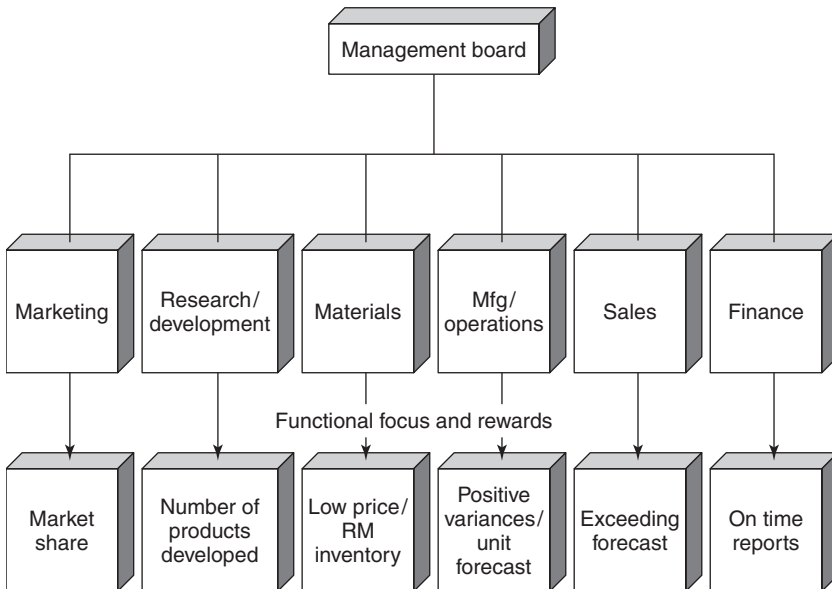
Management board

Marketing

Research/ development

Materials

Mfg/ operations

Sales

Finance

Functional focus and rewards

Market share

Number of products developed

Low price/ RM inventory

Positive variances/ unit forecast

Exceeding forecast

On time reports